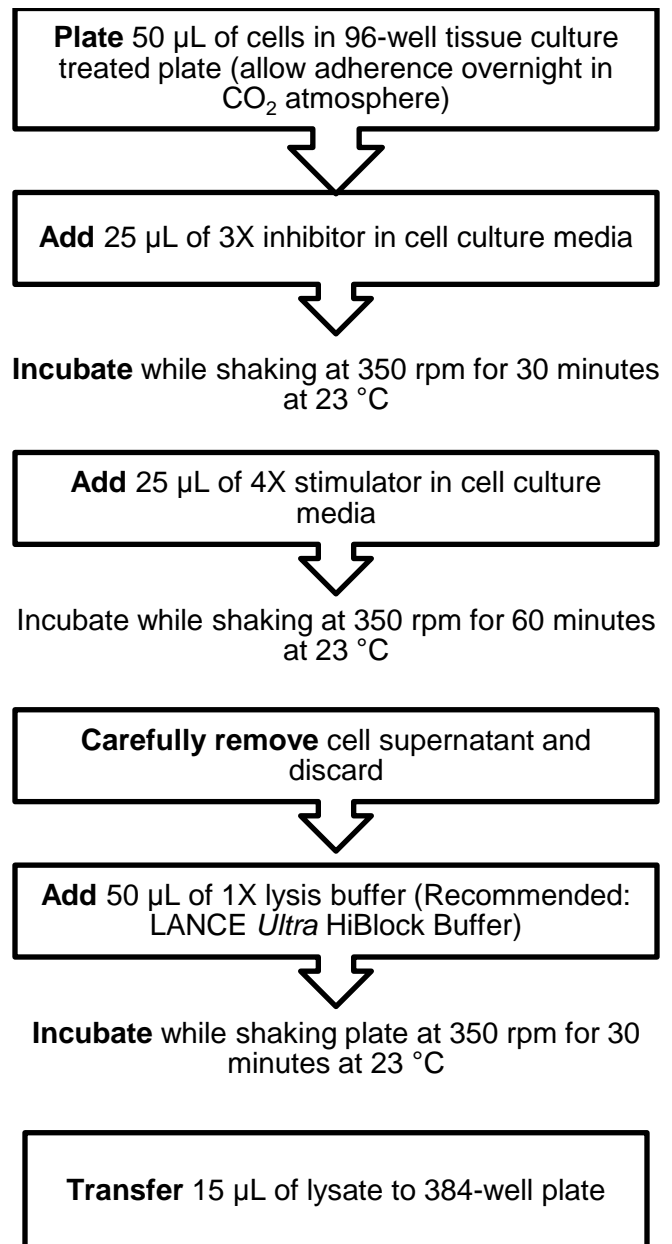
Plate 50 µL of cells in 96-well tissue culture treated plate (allow adherence overnight in $CO_2$ atmosphere)

Add 25 µL of 3X inhibitor in cell culture media

Incubate while shaking at 350 rpm for 30 minutes at 23 °C

Add 25 µL of 4X stimulator in cell culture media

Incubate while shaking at 350 rpm for 60 minutes at 23 °C

Carefully remove cell supernatant and discard

Add 50 µL of 1X lysis buffer (Recommended: LANCE Ultra HiBlock Buffer)

Incubate while shaking plate at 350 rpm for 30 minutes at 23 °C

Transfer 15 µL of lysate to 384-well plate